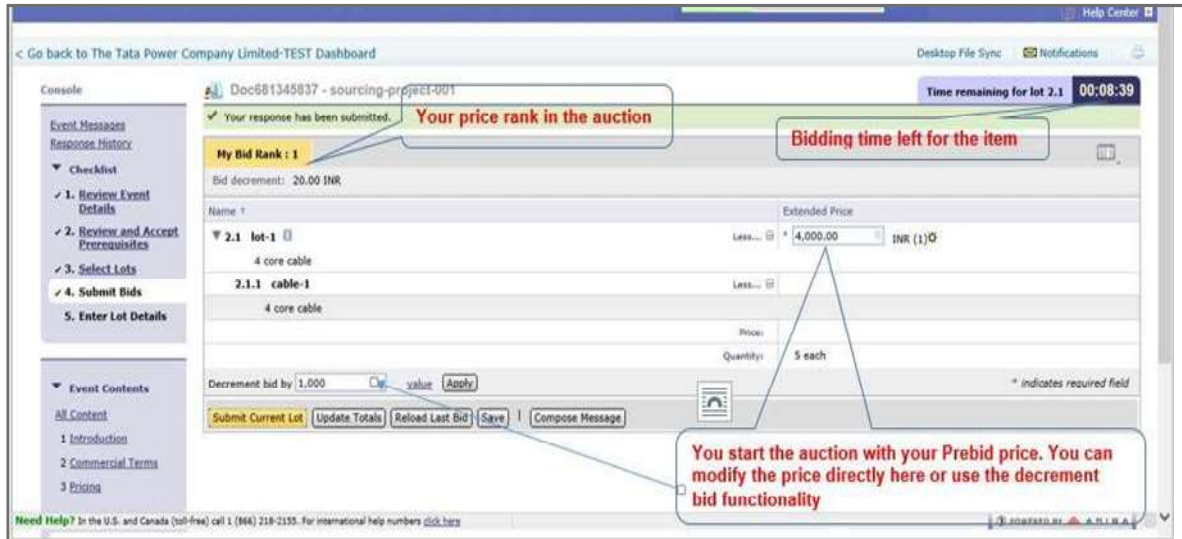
Help Center

< Go back to The Tata Power Company Limited-TEST Dashboard

Desktop File Sync

Notifications

Console

Doc681345837 - sourcing-project-001

Time remaining for lot 2.1

00:08:39

Event Messages

Response History

Your response has been submitted.

Your price rank in the auction

Bidding time left for the item

Checklist

1. Review Event Details

2. Review and Accept Prerequisites

3. Select Lots

4. Submit Bids

5. Enter Lot Details

My Bid Rank : 1

Bid decrement: 20.00 INR

Name ↑

Extended Price

2.1 lot-1

Less...

* 4,000.00

INR (1)

4 core cable

2.1.1 cable-1

Less...

4 core cable

Price:

Quantity:

5 each

Decrement bid by 1,000

value

Apply

* indicates required field

Submit Current Lot

Update Totals

Reload Last Bid

Save

Compose Message

Event Contents

All Content

1 Introduction

2 Commercial Terms

3 Pricing

You start the auction with your Prebid price. You can modify the price directly here or use the decrement bid functionality

Need Help? In the U.S. and Canada (toll-free) call 1 (866) 218-2155. For international help numbers click here

POWERED BY ARIBA